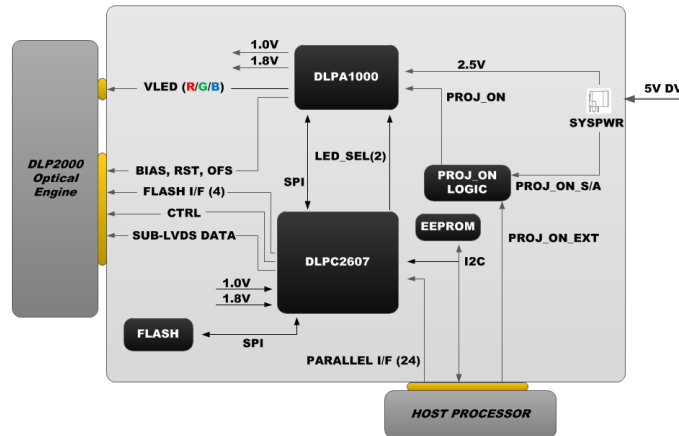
DLP2000 Optical Engine

1.0V
1.8V
DLPA1000
2.5V
5V DV
VLED (R/G/B)
PROJ_ON
SYSPWR
LED_SEL(2)
BIAS, RST, OFS
SPI
PROJ_ON LOGIC
PROJ_ON_S/A
FLASH I/F (4)
CTRL
EEPROM
PROJ_ON_EXT
SUB-LVDS DATA
DLPC2607
I2C
1.0V
1.8V
FLASH
SPI
PARALLEL I/F (24)
HOST PROCESSOR